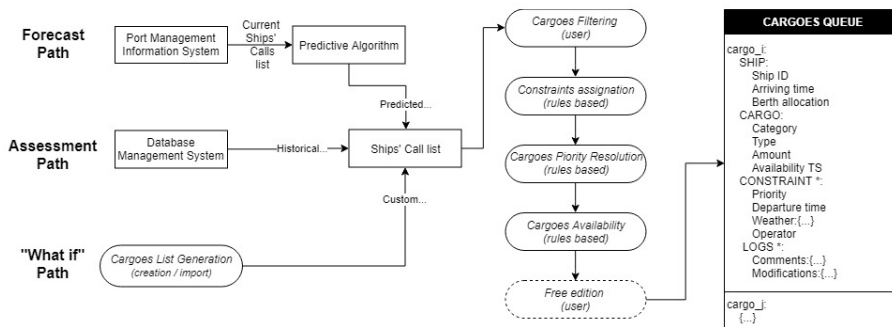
Forecast Path

Port Management Information System

Current Ships' Calls list

Predictive Algorithm

Predicted...

Assessment Path

Database Management System

Historical...

Ships' Call list

Custom...

"What if" Path

Cargoes List Generation (creation / import)

Cargoes Filtering (user)

Constraints assignation (rules based)

Cargoes Piority Resolution (rules based)

Cargoes Availability (rules based)

Free edition (user)

CARGOES QUEUE

cargo_i:
SHIP:
Ship ID
Arriving time
Berth allocation
CARGO:
Category
Type
Amount
Availability TS
CONSTRAINT *:
Priority
Departure time
Weather:{...}
Operator
LOGS *:
Comments:{...}
Modifications:{...}

cargo_j:
{...}